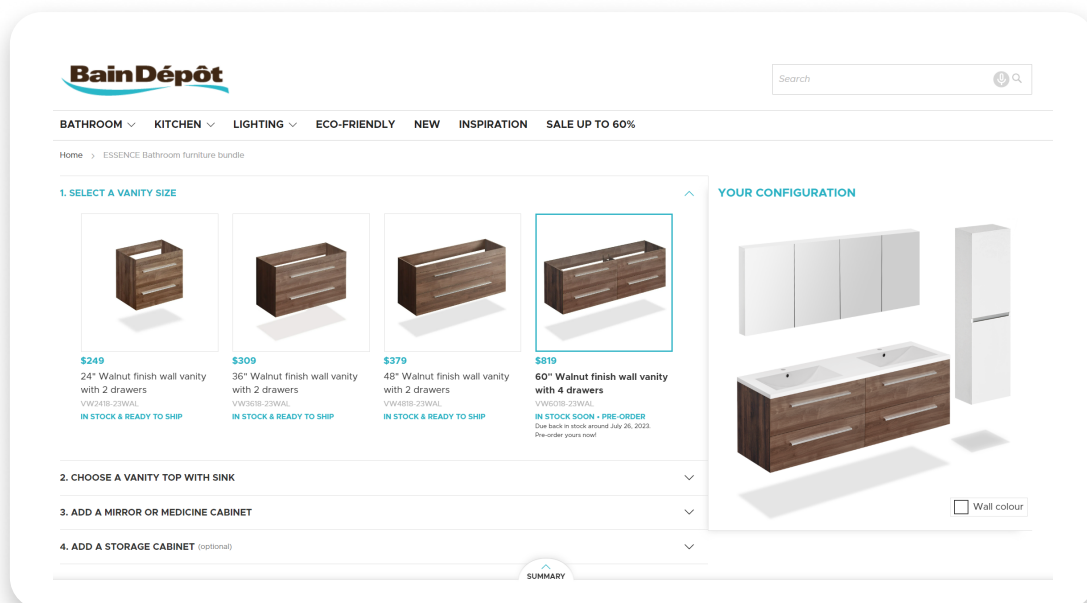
BainDépôt

Search

BATHROOM KITCHEN LIGHTING ECO-FRIENDLY NEW INSPIRATION SALE UP TO 60%

Home > ESSENCE Bathroom furniture bundle

1. SELECT A VANITY SIZE

$249
24" Walnut finish wall vanity with 2 drawers
VW2418-23WAL
IN STOCK & READY TO SHIP

$309
36" Walnut finish wall vanity with 2 drawers
VW3618-23WAL
IN STOCK & READY TO SHIP

$379
48" Walnut finish wall vanity with 2 drawers
VW4818-23WAL
IN STOCK & READY TO SHIP

$819
60" Walnut finish wall vanity with 4 drawers
VW6018-23WAL
IN STOCK SOON • PRE-ORDER
Due back in stock around July 26, 2023. Pre-order yours now!

2. CHOOSE A VANITY TOP WITH SINK

3. ADD A MIRROR OR MEDICINE CABINET

4. ADD A STORAGE CABINET (optional)

SUMMARY

YOUR CONFIGURATION

Wall colour